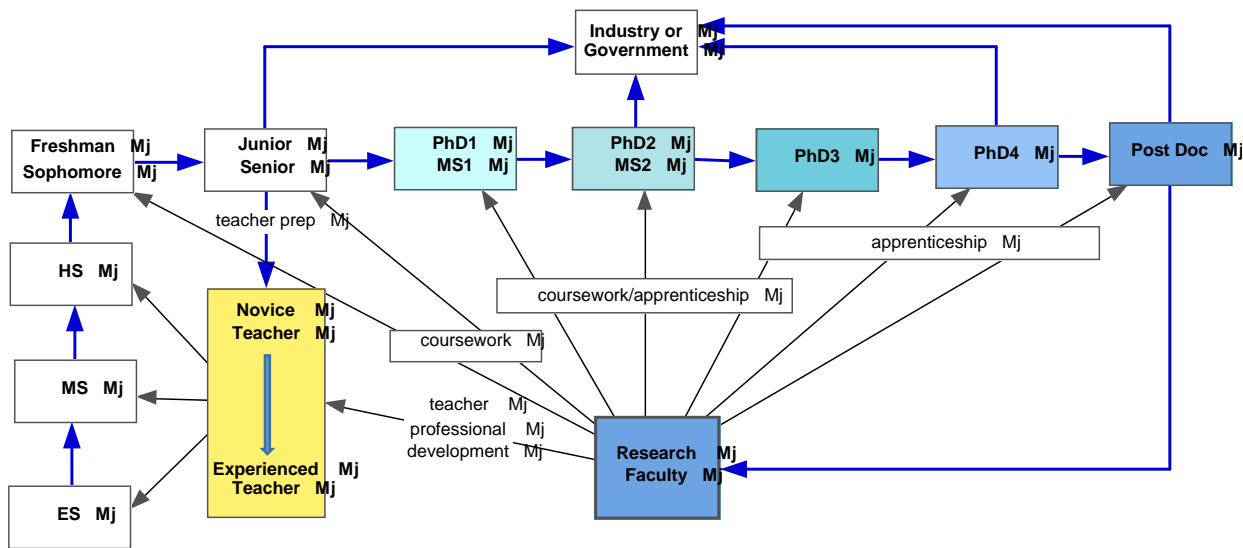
Industry or Mj
Government Mj

Freshman Mj
Sophomore Mj

Junior Mj
Senior Mj

PhD1 Mj
MS1 Mj

PhD2 Mj
MS2 Mj

PhD3 Mj

PhD4 Mj

Post Doc Mj

teacher prep Mj

HS Mj

apprenticeship Mj

coursework/apprenticeship Mj

Novice Mj
Teacher Mj

coursework Mj

MS Mj

teacher Mj
professional Mj
development Mj

Research Mj
Faculty Mj

Experienced Mj
Teacher Mj

ES Mj